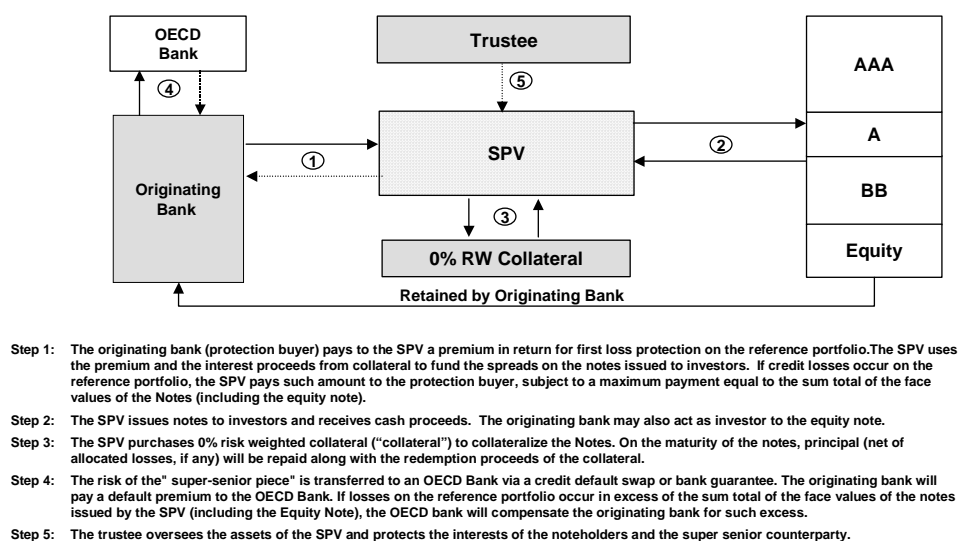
OECD Bank

④

Trustee

⑤

AAA

A

BB

Equity

②

SPV

①

Originating Bank

③

0% RW Collateral

Retained by Originating Bank

Step 1: The originating bank (protection buyer) pays to the SPV a premium in return for first loss protection on the reference portfolio.The SPV uses the premium and the interest proceeds from collateral to fund the spreads on the notes issued to investors. If credit losses occur on the reference portfolio, the SPV pays such amount to the protection buyer, subject to a maximum payment equal to the sum total of the face values of the Notes (including the equity note).

Step 2: The SPV issues notes to investors and receives cash proceeds. The originating bank may also act as investor to the equity note.

Step 3: The SPV purchases 0% risk weighted collateral ("collateral") to collateralize the Notes. On the maturity of the notes, principal (net of allocated losses, if any) will be repaid along with the redemption proceeds of the collateral.

Step 4: The risk of the" super-senior piece" is transferred to an OECD Bank via a credit default swap or bank guarantee. The originating bank will pay a default premium to the OECD Bank. If losses on the reference portfolio occur in excess of the sum total of the face values of the notes issued by the SPV (including the Equity Note), the OECD bank will compensate the originating bank for such excess.

Step 5: The trustee oversees the assets of the SPV and protects the interests of the noteholders and the super senior counterparty.